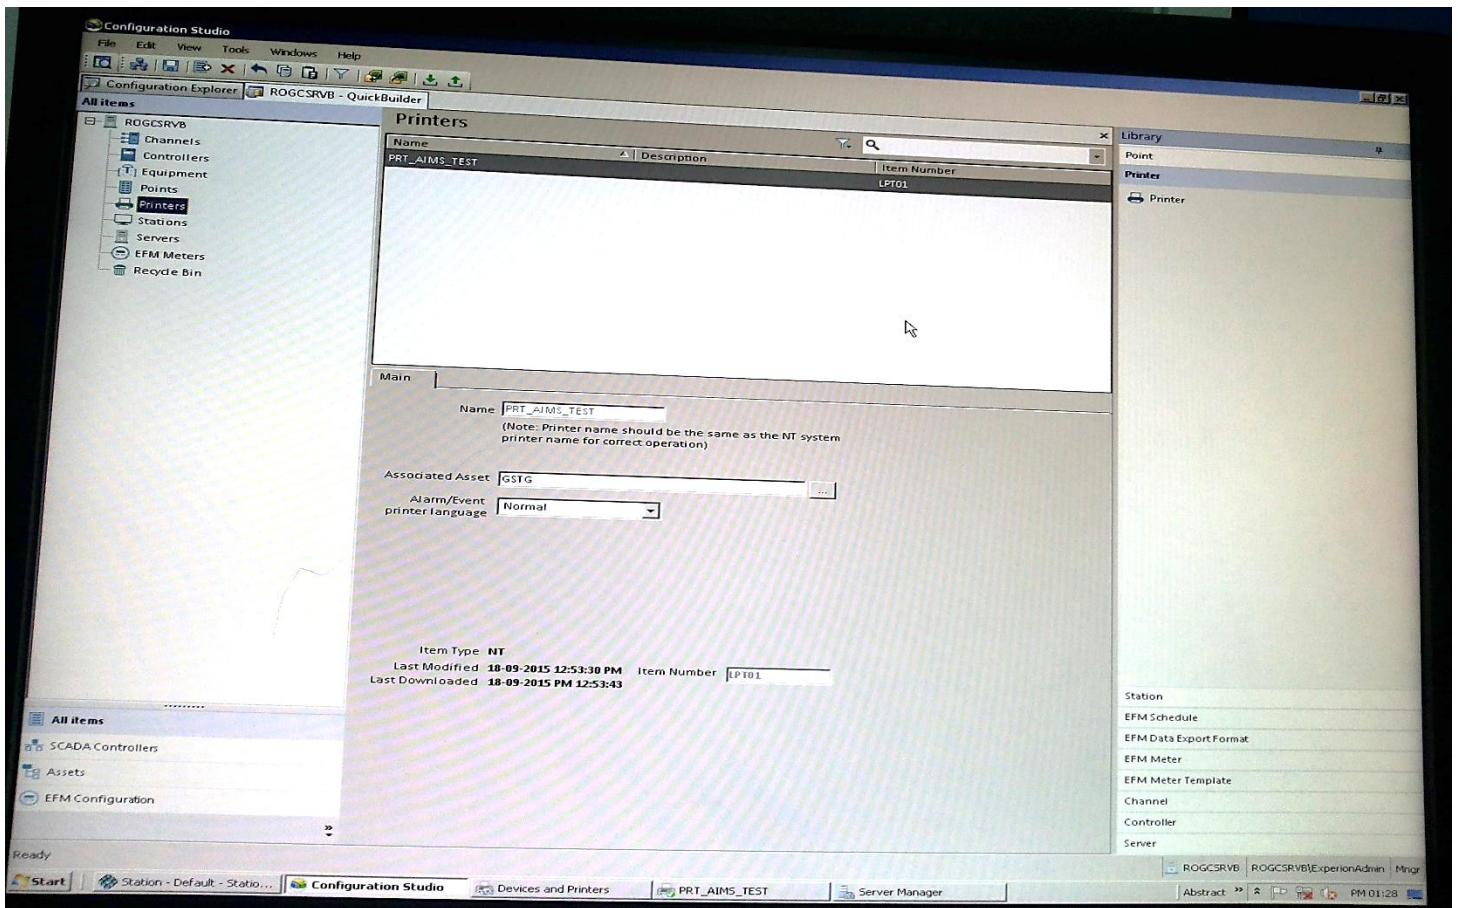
Configuration Studio

File Edit View Tools Windows Help

Configuration Explorer ROGCSRVB - QuickBuilder

All items

ROGCSRVB
Channels
Controllers
Equipment
Points
Printers
Stations
Servers
EFM Meters
Recycle Bin

Printers

| Name | Description | Item Number |
|---|---|---|
| PRT_AIMS_TEST | | LPT01 |

Main

Name PRT_AIMS_TEST
(Note: Printer name should be the same as the NT system printer name for correct operation)

Associated Asset GSTG

Alarm/Event printer language Normal

Item Type NT
Last Modified 18-09-2015 12:53:30 PM Item Number LPT01
Last Downloaded 18-09-2015 PM 12:53:43

Library
Point
Printer
Printer

Station
EFM Schedule
EFM Data Export Format
EFM Meter
EFM Meter Template
Channel
Controller
Server

All items
SCADA Controllers
Assets
EFM Configuration

Ready

ROGCSRVB ROGCSRVB\ExperionAdmin Mngr

Start Station - Default - Statio... Configuration Studio Devices and Printers PRT_AIMS_TEST Server Manager Abstract PM 01:28